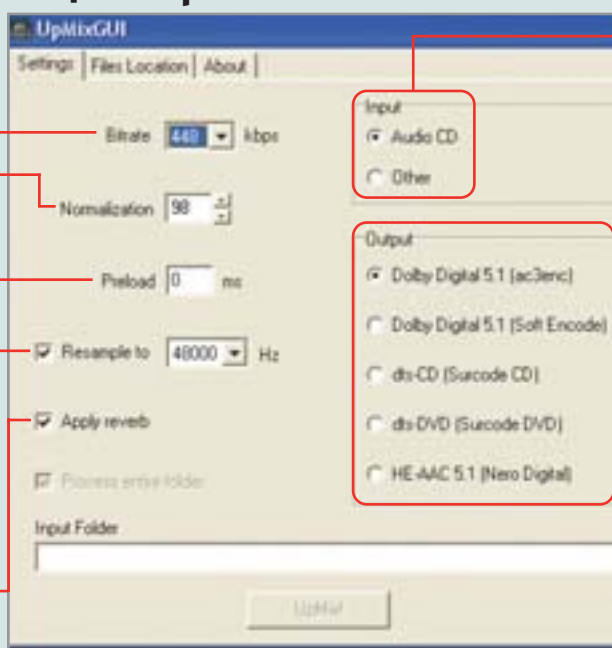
UpMixGUI

Settings | Files Location | About

Bitrate 448 kbps

Normalization 98

Preload 0 ms

Resample to 48000 Hz

Apply reverb

Process entire folder

Input
Audio CD
Other

Output
Dolby Digital 5.1 (ac3enc)
Dolby Digital 5.1 (Soft Encode)
dts-CD (Surcode CD)
dts-DVD (Surcode DVD)
HE-AAC 5.1 (Nero Digital)

Input Folder

UpMix!